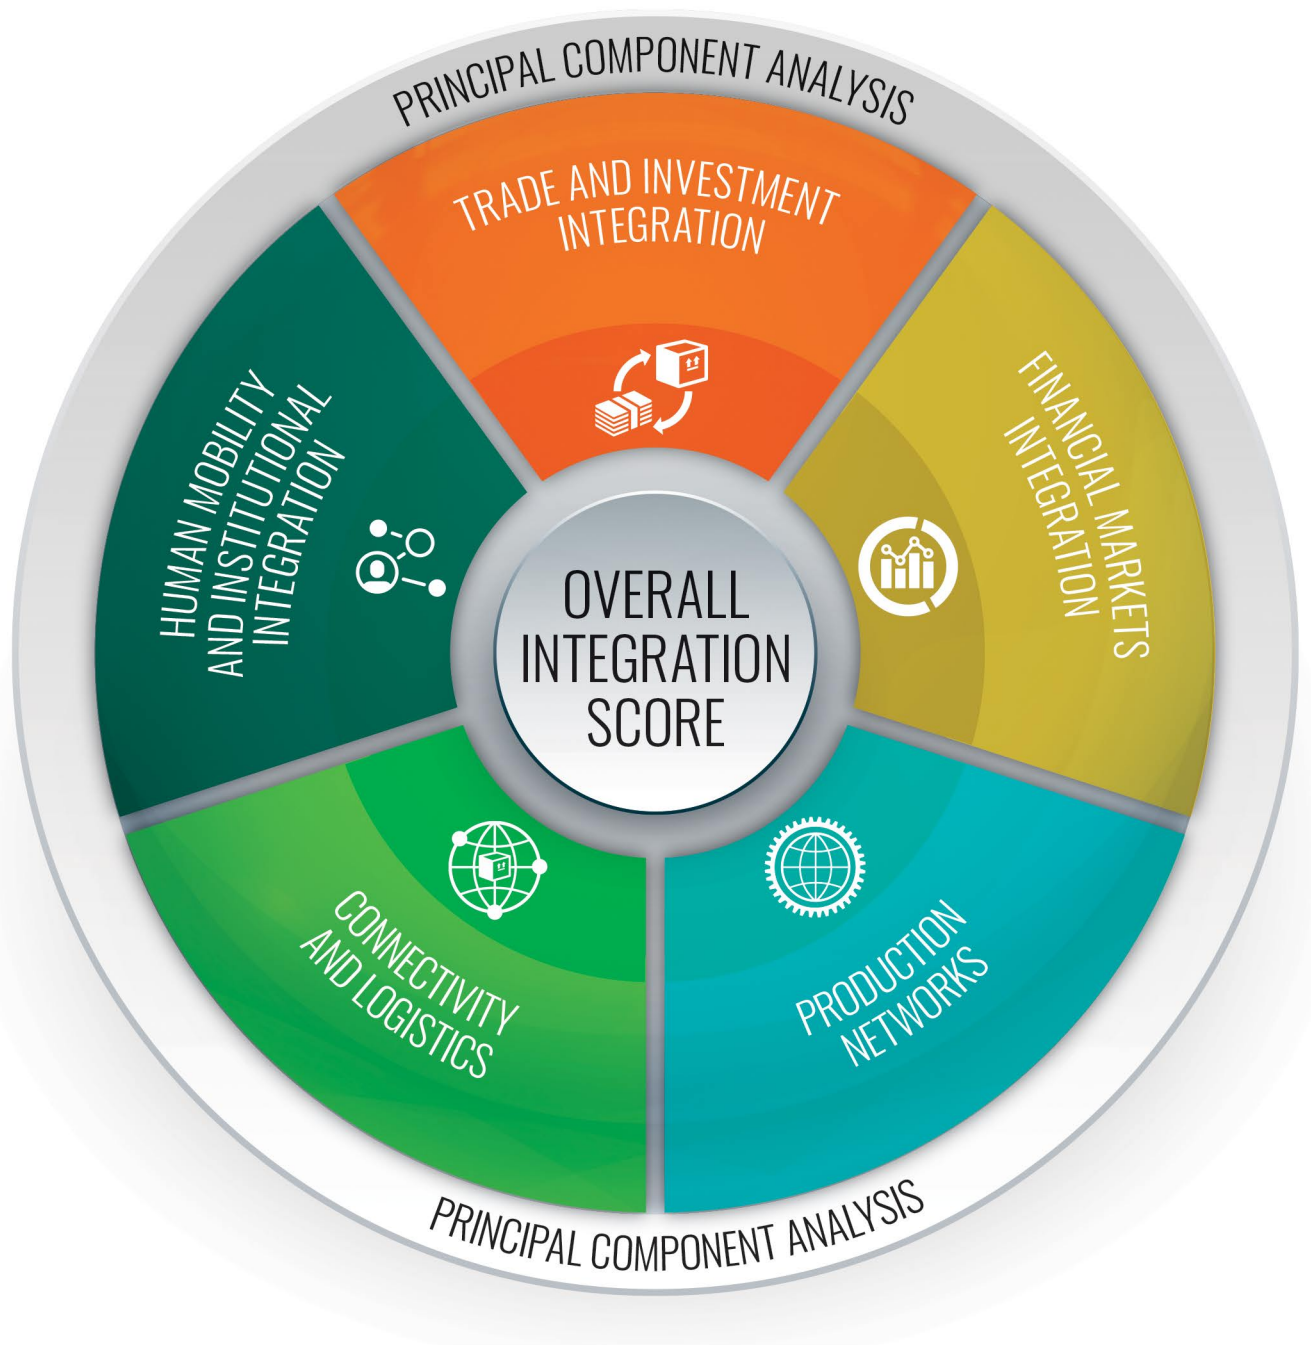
PRINCIPAL COMPONENT ANALYSIS

TRADE AND INVESTMENT INTEGRATION

FINANCIAL MARKETS INTEGRATION

PRODUCTION NETWORKS

CONNECTIVITY AND LOGISTICS

HUMAN MOBILITY AND INSTITUTIONAL INTEGRATION

OVERALL INTEGRATION SCORE

PRINCIPAL COMPONENT ANALYSIS